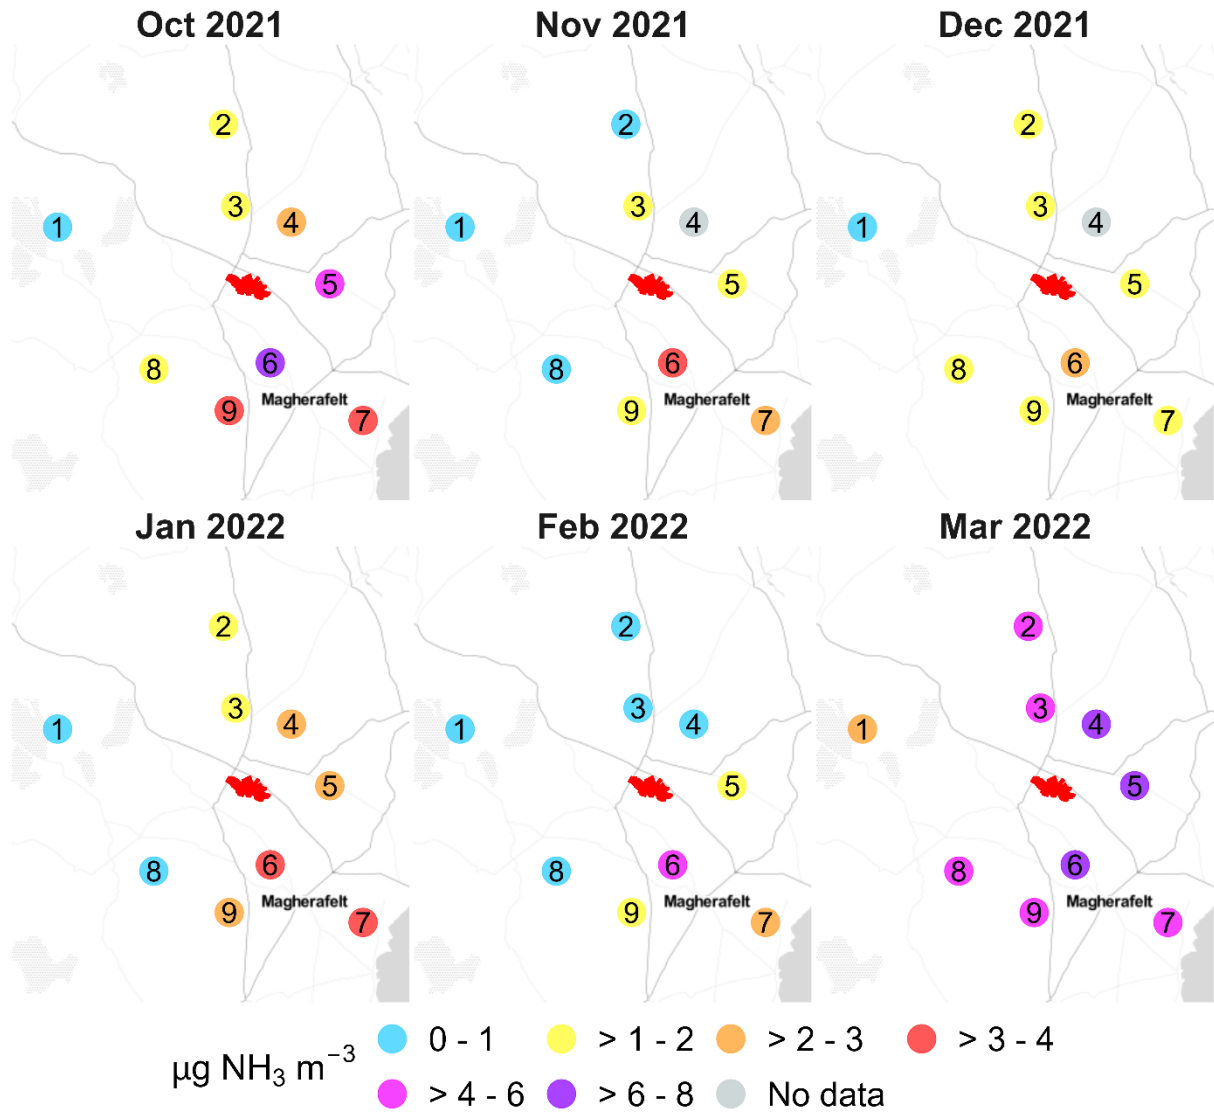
Oct 2021

2
1
3
4
5
8
6
9
Magherafelt
7

Nov 2021

2
1
3
4
5
8
6
9
Magherafelt
7

Dec 2021

2
1
3
4
5
8
6
9
Magherafelt
7

Jan 2022

2
1
3
4
5
8
6
9
Magherafelt
7

Feb 2022

2
1
3
4
5
8
6
9
Magherafelt
7

Mar 2022

2
1
3
4
5
8
6
9
Magherafelt
7

µg $NH_3$ $m^{-3}$ 0 - 1 > 1 - 2 > 2 - 3 > 3 - 4 > 4 - 6 > 6 - 8 No data